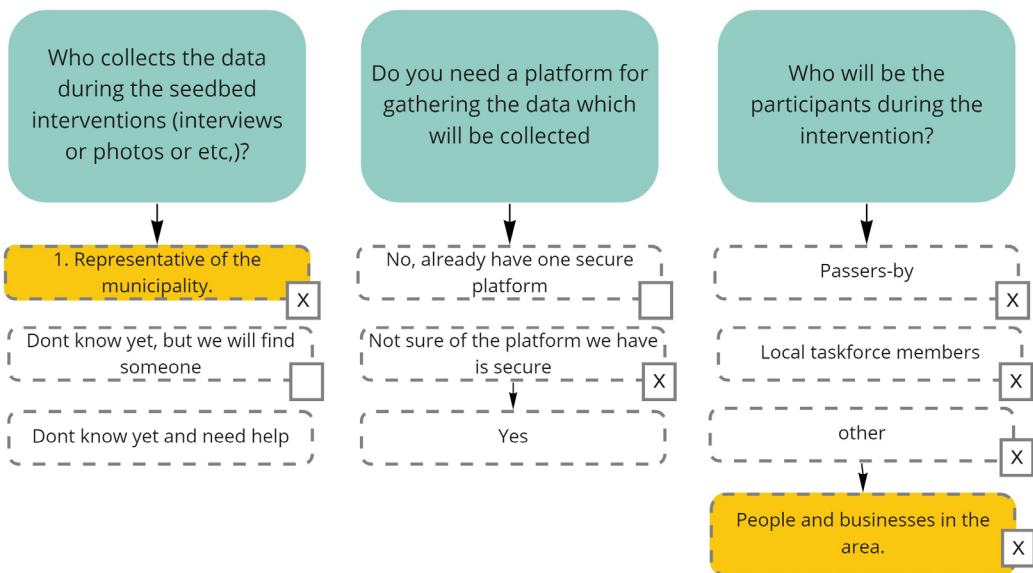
Who collects the data during the seedbed interventions (interviews or photos or etc,)?

1. Representative of the municipality.

X

Dont know yet, but we will find someone

Dont know yet and need help

Do you need a platform for gathering the data which will be collected

No, already have one secure platform

Not sure of the platform we have is secure

X

Yes

Who will be the participants during the intervention?

Passers-by

X

Local taskforce members

X

other

X

People and businesses in the area.

X